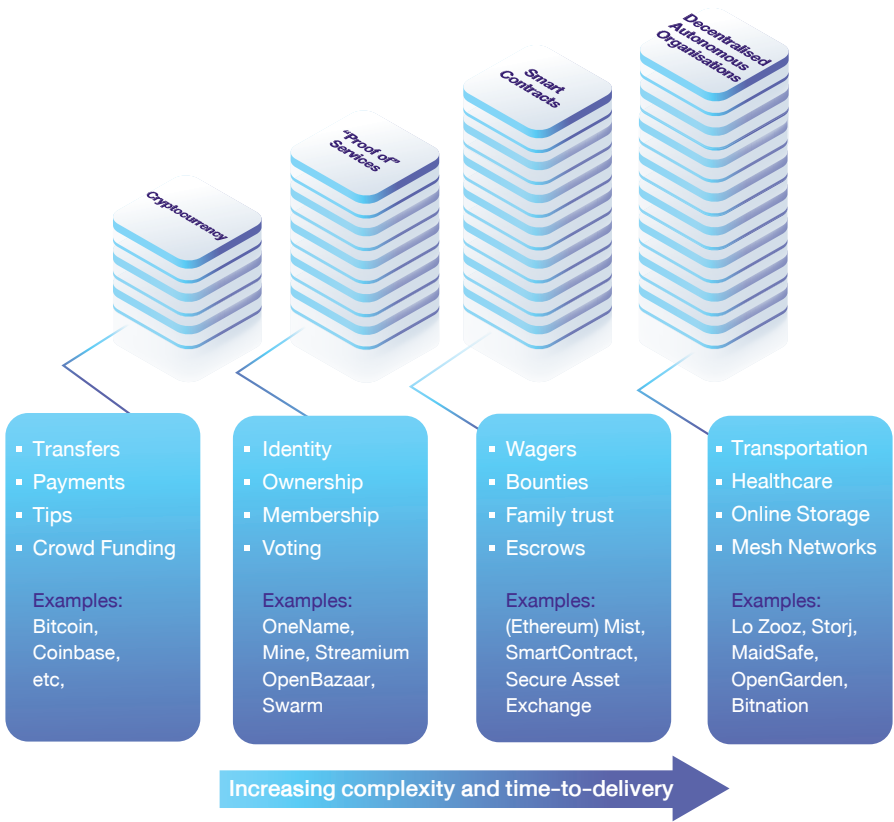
Cryptocurrency

"Proof of" Services

Smart Contracts

Decentralised Autonomous Organisations

- Transfers
- Payments
- Tips
- Crowd Funding

Examples:
Bitcoin,
Coinbase,
etc,

- Identity
- Ownership
- Membership
- Voting

Examples:
OneName,
Mine, Streamium
OpenBazaar,
Swarm

- Wagers
- Bounties
- Family trust
- Escrows

Examples:
(Ethereum) Mist,
SmartContract,
Secure Asset
Exchange

- Transportation
- Healthcare
- Online Storage
- Mesh Networks

Examples:
Lo Zooz, Storj,
MaidSafe,
OpenGarden,
Bitnation

Increasing complexity and time-to-delivery